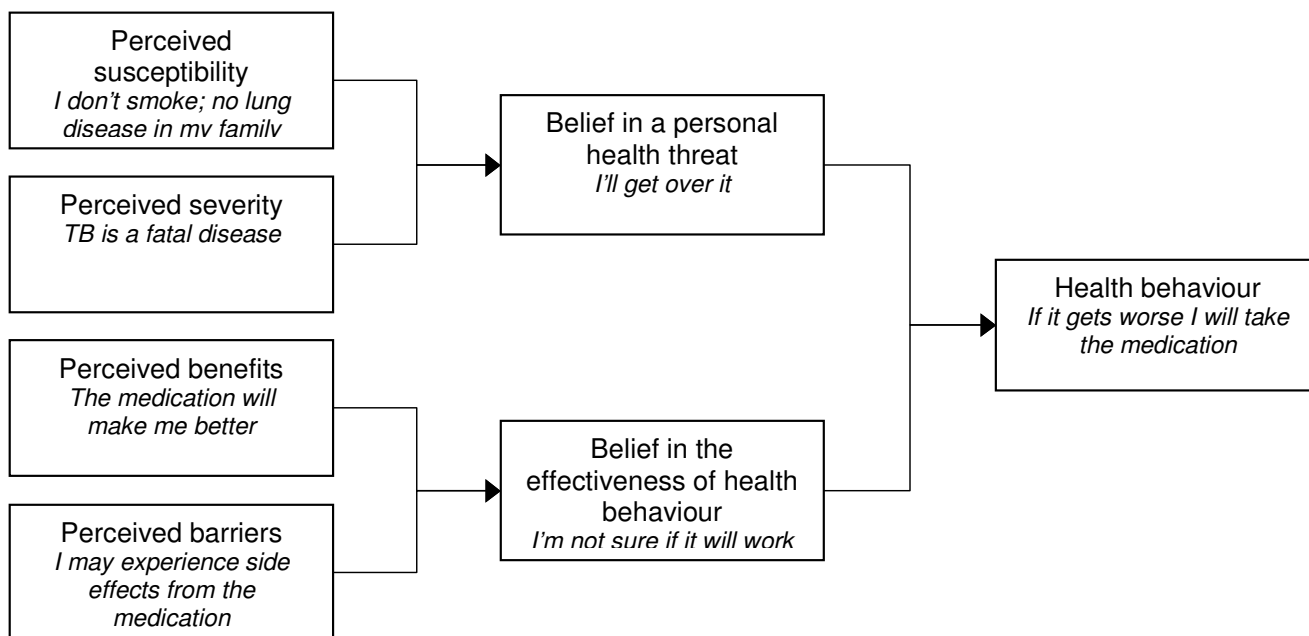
Perceived susceptibility
*I don't smoke; no lung disease in my family*

Perceived severity
*TB is a fatal disease*

Belief in a personal health threat
*I'll get over it*

Perceived benefits
*The medication will make me better*

Perceived barriers
*I may experience side effects from the medication*

Belief in the effectiveness of health behaviour
*I'm not sure if it will work*

Health behaviour
*If it gets worse I will take the medication*